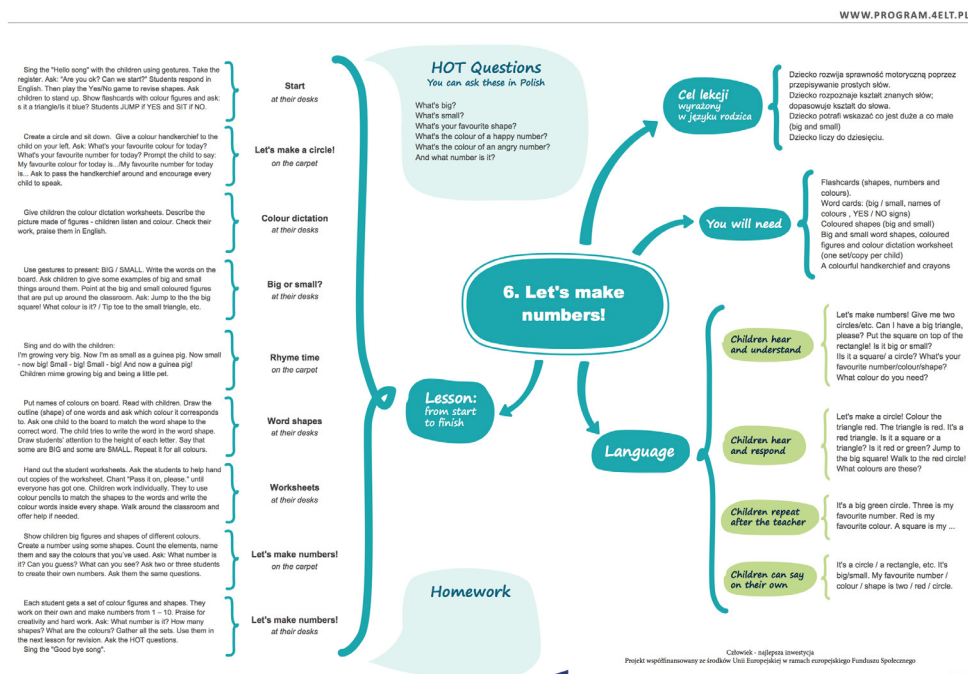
WWW.PROGRAM.4ELT.PL

Sing the "Hello song" with the children using gestures. Take the register. Ask: "Are you ok? Can we start?" Students respond in English. Then play the Yes/No game to revise shapes. Ask children to stand up. Show flashcards with colour figures and ask: s it a triangle/Is it blue? Students JUMP if YES and SIT if NO.

Start
at their desks

Create a circle and sit down. Give a colour handkerchief to the child on your left. Ask: What's your favourite colour for today? What's your favourite number for today? Prompt the child to say: My favourite colour for today is.../My favourite number for today is... Ask to pass the handkerchief around and encourage every child to speak.

Let's make a circle!
on the carpet

Give children the colour dictation worksheets. Describe the picture made of figures - children listen and colour. Check their work, praise them in English.

Colour dictation
at their desks

Use gestures to present: BIG / SMALL. Write the words on the board. Ask children to give some examples of big and small things around them. Point at the big and small coloured figures that are put up around the classroom. Ask: Jump to the the big square! What colour is it? / Tip toe to the small triangle, etc.

Big or small?
at their desks

Sing and do with the children:
I'm growing very big. Now I'm as small as a guinea pig. Now small - now big! Small - big! Small - big! And now a guinea pig!
Children mime growing big and being a little pet.

Rhyme time
on the carpet

Put names of colours on board. Read with children. Draw the outline (shape) of one words and ask which colour it corresponds to. Ask one child to the board to match the word shape to the correct word. The child tries to write the word in the word shape. Draw students' attention to the height of each letter. Say that some are BIG and some are SMALL. Repeat it for all colours.

Word shapes
at their desks

Hand out the student worksheets. Ask the students to help hand out copies of the worksheet. Chant "Pass it on, please." until everyone has got one. Children work individually. They to use colour pencils to match the shapes to the words and write the colour words inside every shape. Walk around the classroom and offer help if needed.

Worksheets
at their desks

Show children big figures and shapes of different colours. Create a number using some shapes. Count the elements, name them and say the colours that you've used. Ask: What number is it? Can you guess? What can you see? Ask two or three students to create their own numbers. Ask them the same questions.

Let's make numbers!
on the carpet

Each student gets a set of colour figures and shapes. They work on their own and make numbers from 1 – 10. Praise for creativity and hard work. Ask: What number is it? How many shapes? What are the colours? Gather all the sets. Use them in the next lesson for revision. Ask the HOT questions.
Sing the "Good bye song".

Let's make numbers!
at their desks

HOT Questions
You can ask these in Polish

What's big?
What's small?
What's your favourite shape?
What's the colour of a happy number?
What's the colour of an angry number?
And what number is it?

Homework

Lesson:
from start to finish

6. Let's make numbers!

Cel lekcji
wyrażony w języku rodzica

Dziecko rozwija sprawność motoryczną poprzez przepisywanie prostych słów.
Dziecko rozpoznaje kształt znanych słów; dopasowuje kształt do słowa.
Dziecko potrafi wskazać co jest duże a co małe (big and small)
Dziecko liczy do dziesięciu.

You will need

Flashcards (shapes, numbers and colours).
Word cards: (big / small, names of colours , YES / NO signs)
Coloured shapes (big and small)
Big and small word shapes, coloured figures and colour dictation worksheet (one set/copy per child)
A colourful handkerchief and crayons

Language

Children hear and understand

Let's make numbers! Give me two circles/etc. Can I have a big triangle, please? Put the square on top of the rectangle! Is it big or small?
IIs it a square/ a circle? What's your favourite number/colour/shape?
What colour do you need?

Children hear and respond

Let's make a circle! Colour the triangle red. The triangle is red. It's a red triangle. Is it a square or a triangle? Is it red or green? Jump to the big square! Walk to the red circle! What colours are these?

Children repeat after the teacher

It's a big green circle. Three is my favourite number. Red is my favourite colour. A square is my ...

Children can say on their own

It's a circle / a rectangle, etc. It's big/small. My favourite number / colour / shape is two / red / circle.

Człowiek - najlepsza inwestycja
Projekt współfinansowany ze środków Unii Europejskiej w ramach europejskiego Funduszu Społecznego